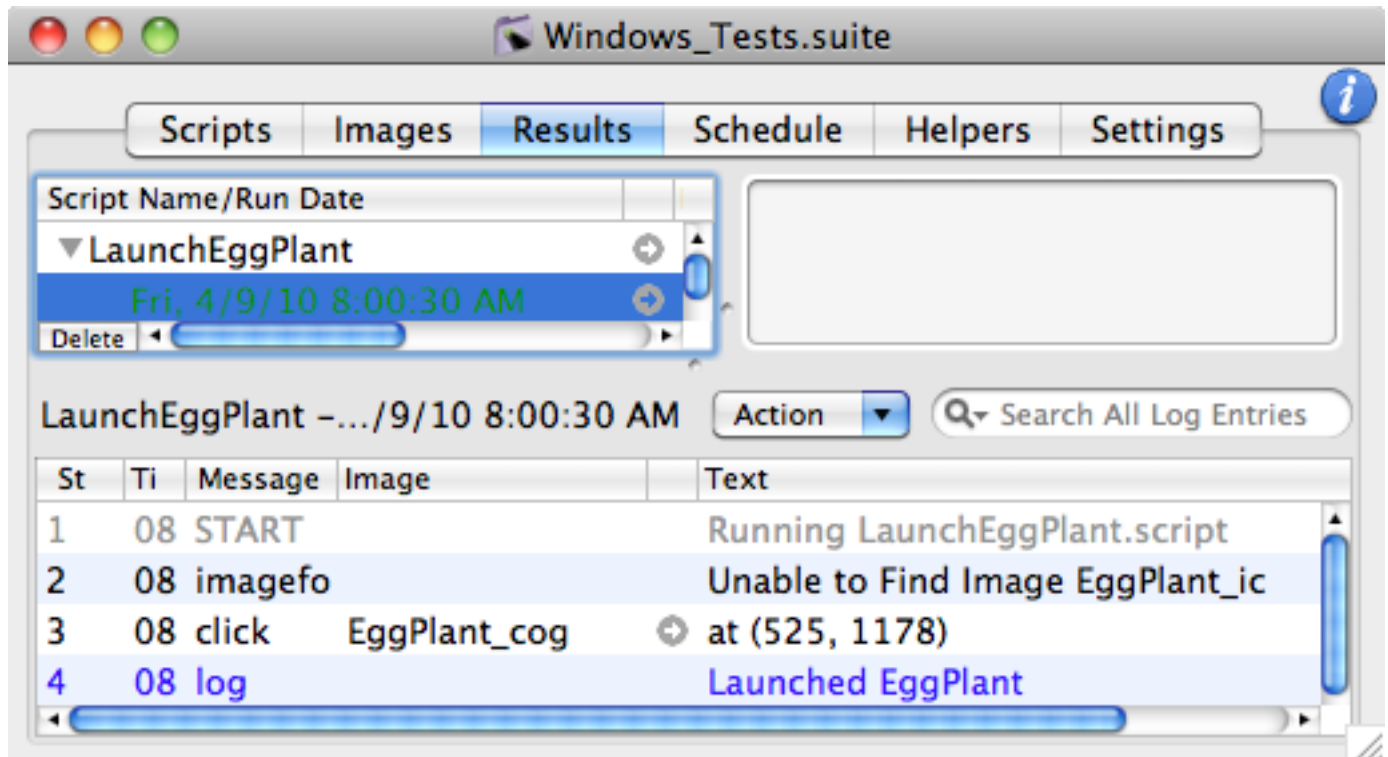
Windows_Tests.suite

Scripts | Images | Results | Schedule | Helpers | Settings

Script Name/Run Date

LaunchEggPlant

Fri, 4/9/10 8:00:30 AM

Delete

LaunchEggPlant –.../9/10 8:00:30 AM

Action

Search All Log Entries

| St | Ti | Message | Image | | Text |
|---|---|---|---|---|---|
| 1 | 08 | START | | | Running LaunchEggPlant.script |
| 2 | 08 | imagefo | | | Unable to Find Image EggPlant_ic |
| 3 | 08 | click | EggPlant_cog | | at (525, 1178) |
| 4 | 08 | log | | | Launched EggPlant |